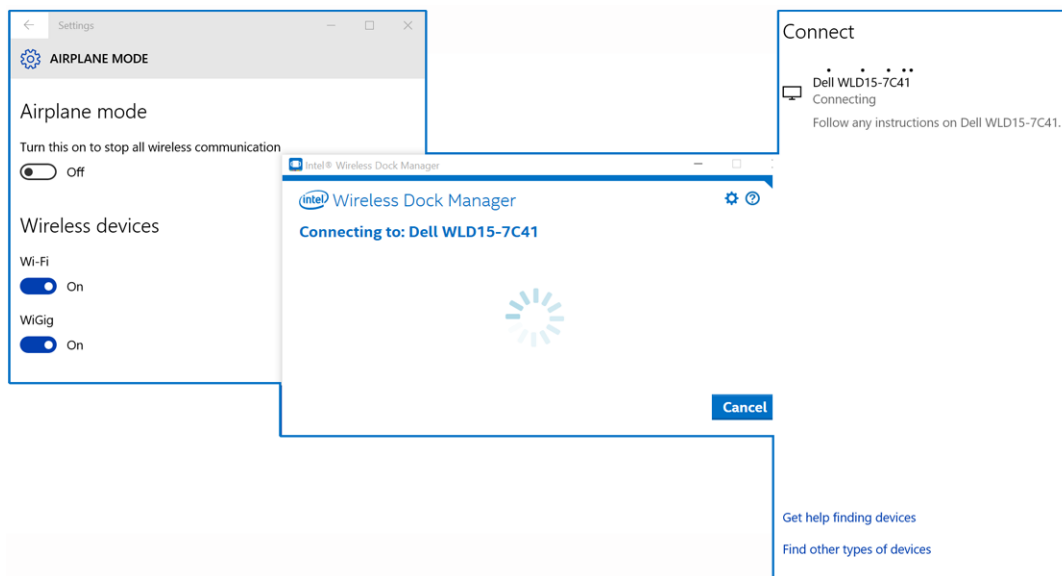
Settings

AIRPLANE MODE

Airplane mode

Turn this on to stop all wireless communication

Off

Wireless devices

Wi-Fi

On

WiGig

On

Intel® Wireless Dock Manager

intel Wireless Dock Manager

Connecting to: Dell WLD15-7C41

Cancel

Connect

Dell WLD15-7C41
Connecting
Follow any instructions on Dell WLD15-7C41.

Get help finding devices

Find other types of devices